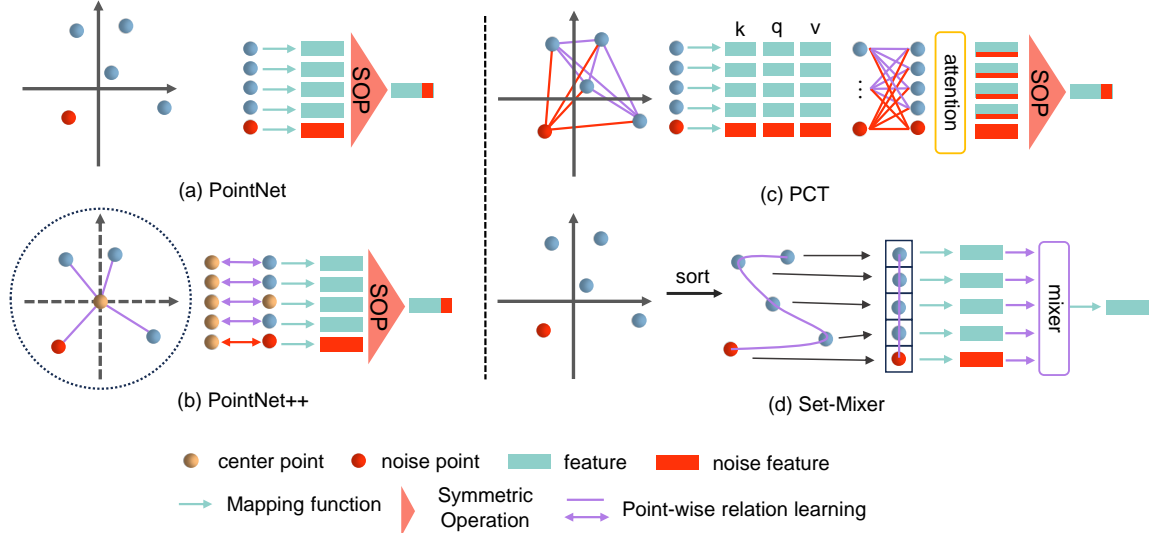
SOP

(a) PointNet

k q v

...

attention

SOP

(c) PCT

SOP

(b) PointNet++

sort

mixer

(d) Set-Mixer

center point noise point feature noise feature

Mapping function Symmetric Operation Point-wise relation learning